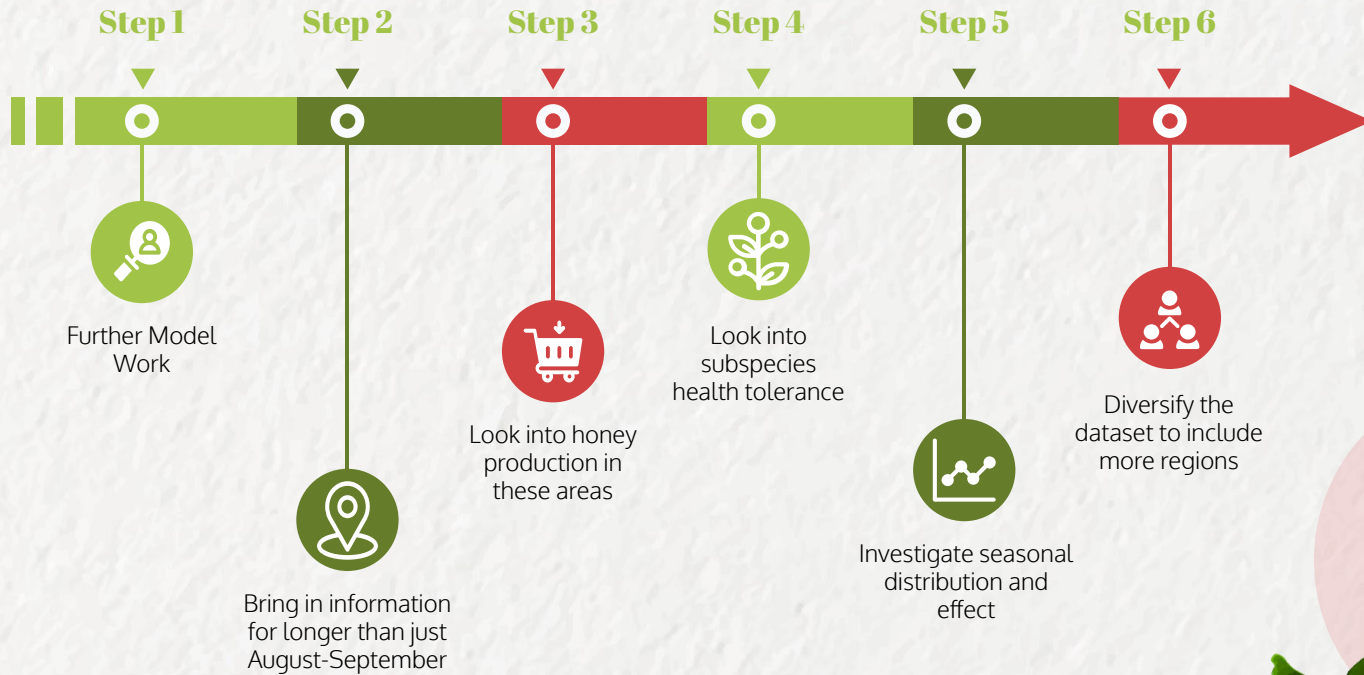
Step 1

Step 2

Step 3

Step 4

Step 5

Step 6

Further Model Work

Bring in information for longer than just August-September

Look into honey production in these areas

Look into subspecies health tolerance

Investigate seasonal distribution and effect

Diversify the dataset to include more regions